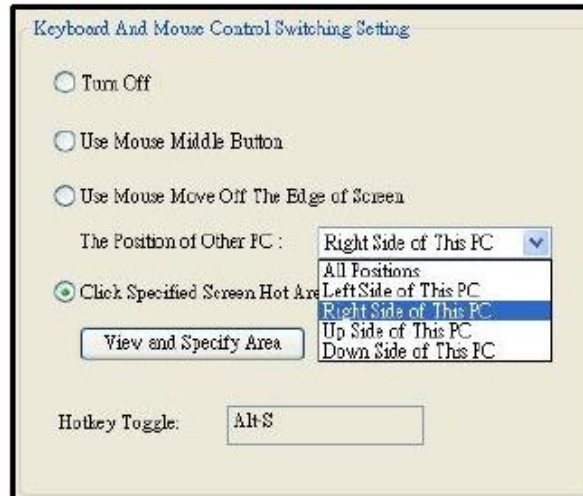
Keyboard And Mouse Control Switching Setting

Turn Off

Use Mouse Middle Button

Use Mouse Move Off The Edge of Screen

The Position of Other PC :

Right Side of This PC

All Positions
Left Side of This PC
Right Side of This PC
Up Side of This PC
Down Side of This PC

Click Specified Screen Hot Are

View and Specify Area

Hotkey Toggle:

Alt-S